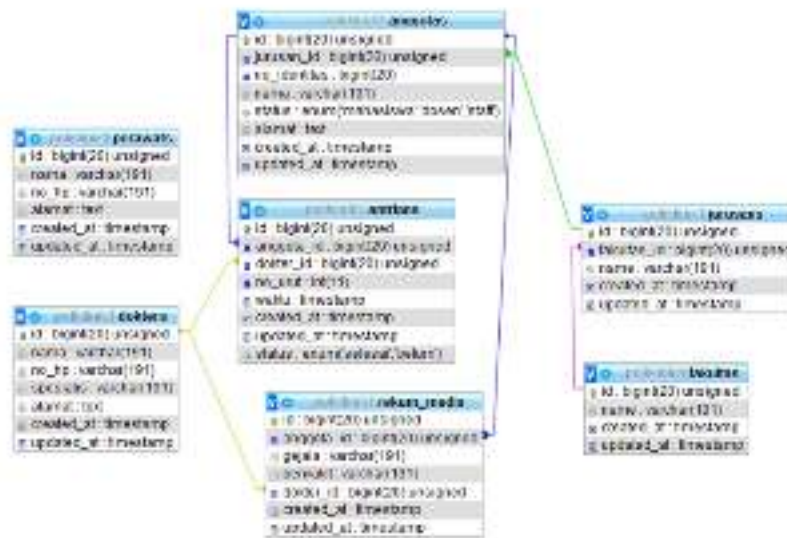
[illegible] anggotas
id : bigint(20) unsigned
jurusan_id : bigint(20) unsigned
no_identitas : bigint(20)
nama : varchar(191)
status : enum('mahasiswa','dosen','staff')
alamat : text
created_at : timestamp
updated_at : timestamp

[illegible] perawats
id : bigint(20) unsigned
nama : varchar(191)
no_hp : varchar(191)
alamat : text
created_at : timestamp
updated_at : timestamp

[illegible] antrians
id : bigint(20) unsigned
anggota_id : bigint(20) unsigned
dokter_id : bigint(20) unsigned
no_urut : int(11)
waktu : timestamp
created_at : timestamp
updated_at : timestamp
status : enum('selesai','belum')

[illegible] jurusans
id : bigint(20) unsigned
fakultas_id : bigint(20) unsigned
nama : varchar(191)
created_at : timestamp
updated_at : timestamp

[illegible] dokters
id : bigint(20) unsigned
nama : varchar(191)
no_hp : varchar(191)
spesialis : varchar(191)
alamat : text
created_at : timestamp
updated_at : timestamp

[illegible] fakultas
id : bigint(20) unsigned
nama : varchar(191)
created_at : timestamp
updated_at : timestamp

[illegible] rekam_medis
id : bigint(20) unsigned
anggota_id : bigint(20) unsigned
gejala : varchar(191)
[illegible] : varchar(191)
dokter_id : bigint(20) unsigned
created_at : timestamp
updated_at : timestamp